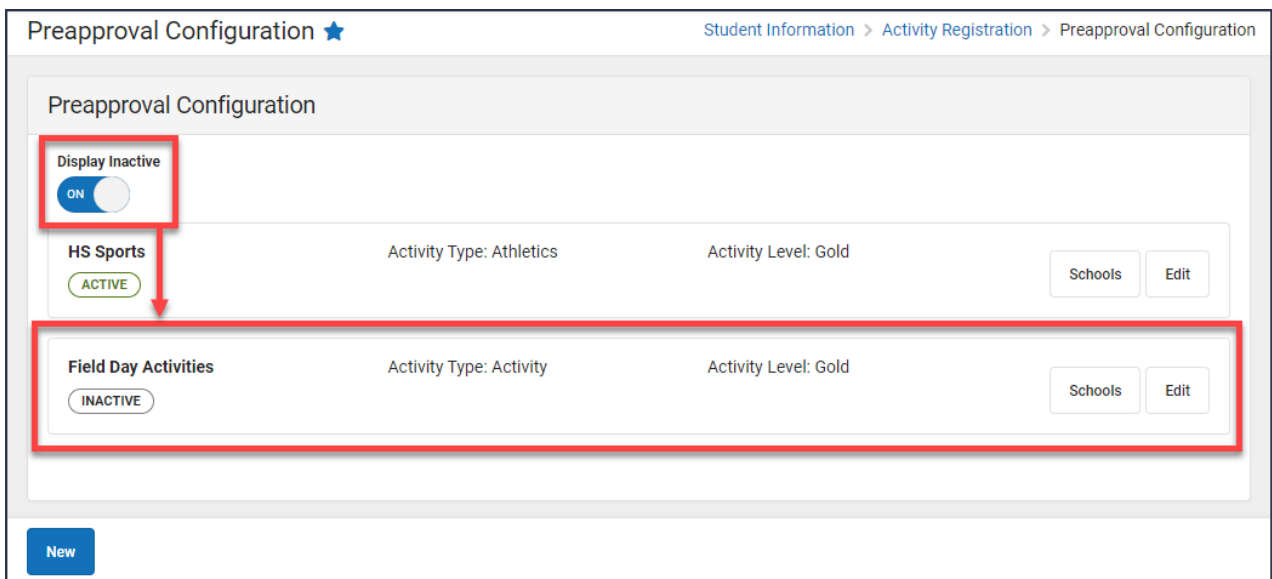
Preapproval Configuration

Student Information > Activity Registration > Preapproval Configuration

Preapproval Configuration

Display Inactive

ON

HS Sports

ACTIVE

Activity Type: Athletics

Activity Level: Gold

Schools

Edit

Field Day Activities

INACTIVE

Activity Type: Activity

Activity Level: Gold

Schools

Edit

New